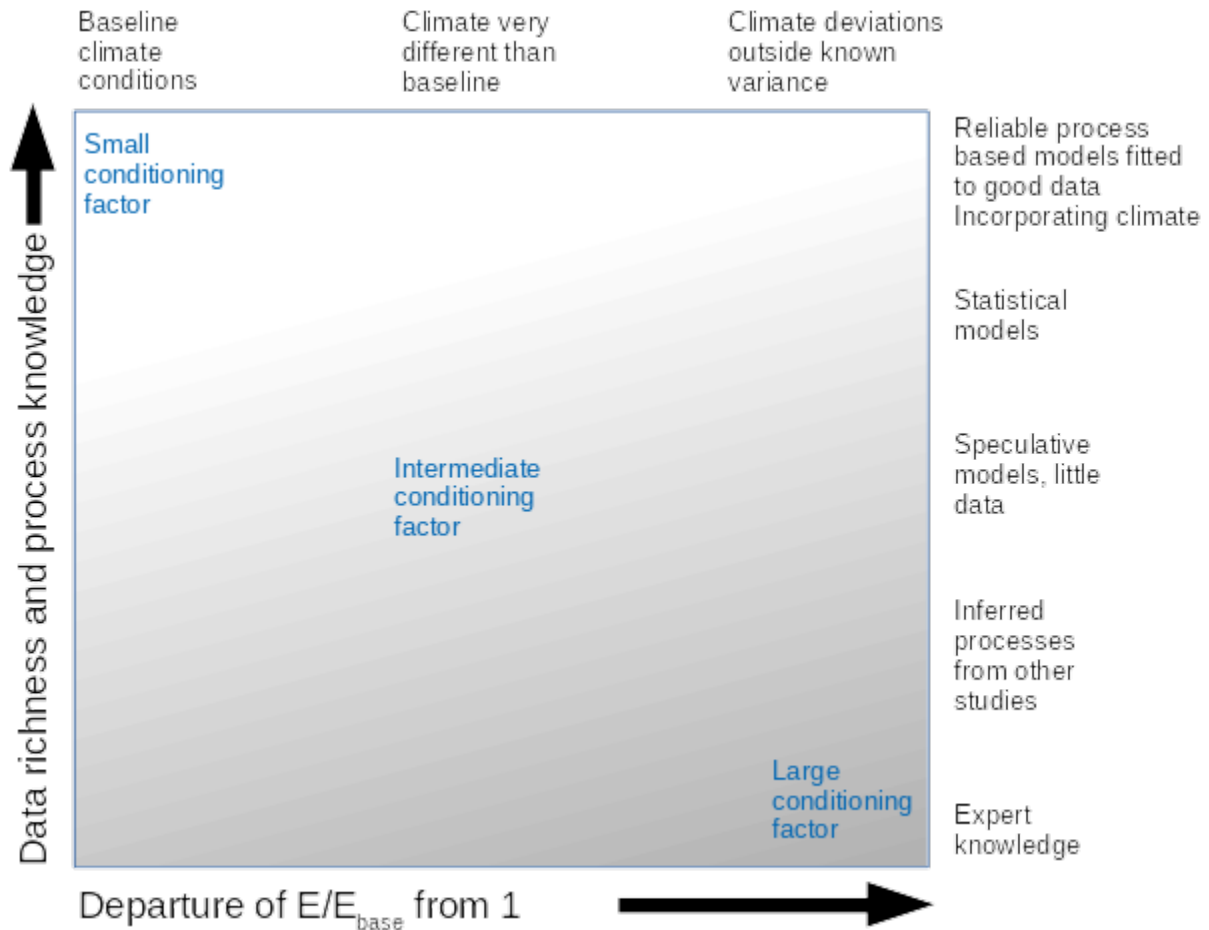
Baseline climate conditions

Climate very different than baseline

Climate deviations outside known variance

Data richness and process knowledge

Small conditioning factor

Intermediate conditioning factor

Large conditioning factor

Reliable process based models fitted to good data Incorporating climate

Statistical models

Speculative models, little data

Inferred processes from other studies

Expert knowledge

Departure of $E/E_{base}$ from 1